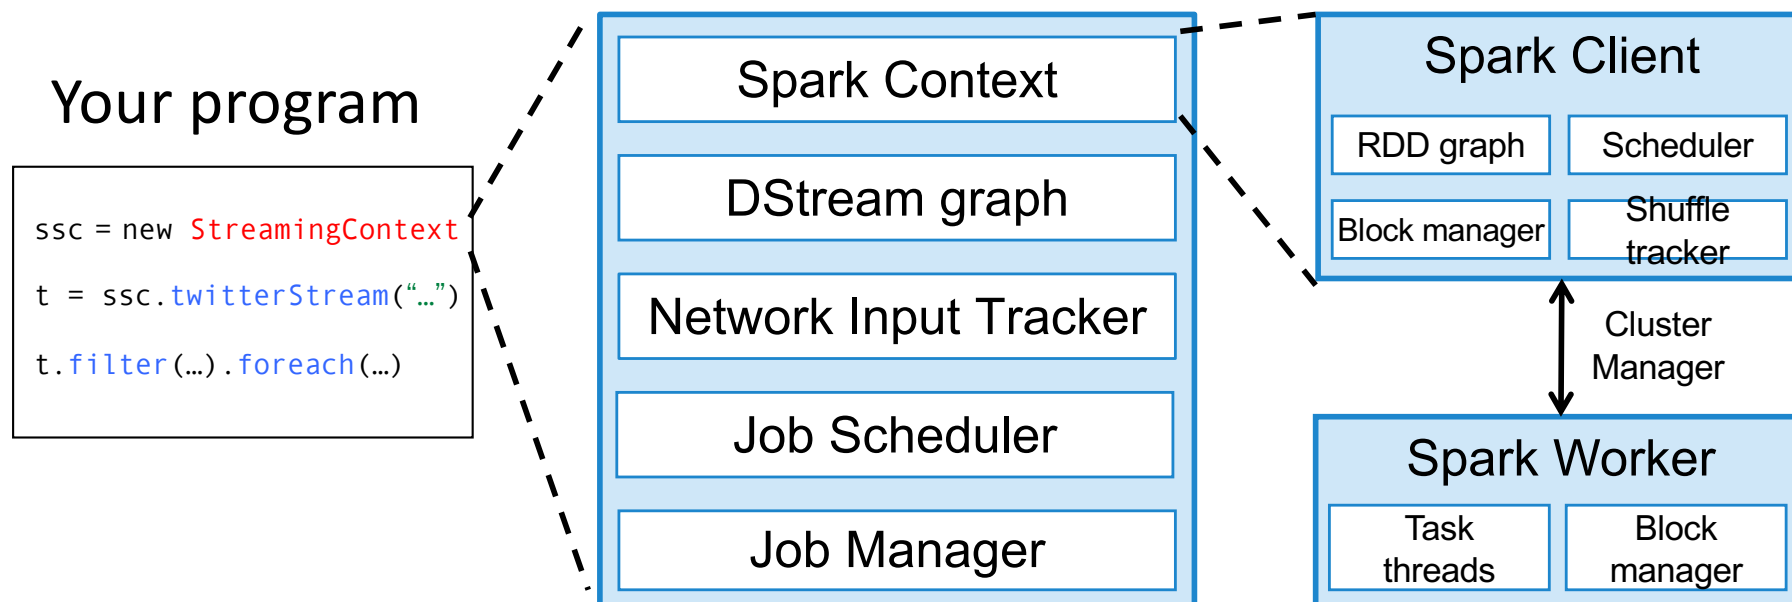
Your program

ssc = new StreamingContext

t = ssc.twitterStream("…")

t.filter(…).foreach(…)

Spark Context

DStream graph

Network Input Tracker

Job Scheduler

Job Manager

Spark Client

RDD graph

Scheduler

Block manager

Shuffle tracker

Cluster Manager

Spark Worker

Task threads

Block manager